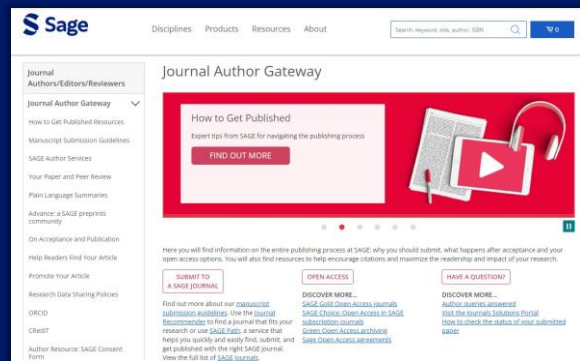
Sage

Disciplines Products Resources About

Search keyword, title, author, ISBN

0

Journal Authors/Editors/Reviewers

Journal Author Gateway

How to Get Published Resources

Manuscript Submission Guidelines

SAGE Author Services

Your Paper and Peer Review

Plain Language Summaries

Advance: a SAGE preprints community

On Acceptance and Publication

Help Readers Find Your Article

Promote Your Article

Research Data Sharing Policies

ORCID

CRediT

Author Resource: SAGE Consent Form

Journal Author Gateway

How to Get Published

Expert tips from SAGE for navigating the publishing process

FIND OUT MORE

Here you will find information on the entire publishing process at SAGE: why you should submit, what happens after acceptance and your open access options. You will also find resources to help encourage citations and maximize the readership and impact of your research.

SUBMIT TO A SAGE JOURNAL

Find out more about our manuscript submission guidelines. Use the Journal Recommender to find a journal that fits your research or use SAGE Path, a service that helps you quickly and easily find, submit, and get published with the right SAGE Journal. View the full list of SAGE Journals.

OPEN ACCESS

DISCOVER MORE...
SAGE Gold Open Access Journals
SAGE Choice: Open Access in SAGE subscription journals
Green Open Access archiving
Sage Open Access agreements

HAVE A QUESTION?

DISCOVER MORE...
Author queries answered
Visit the Journals Solutions Portal
How to check the status of your submitted paper